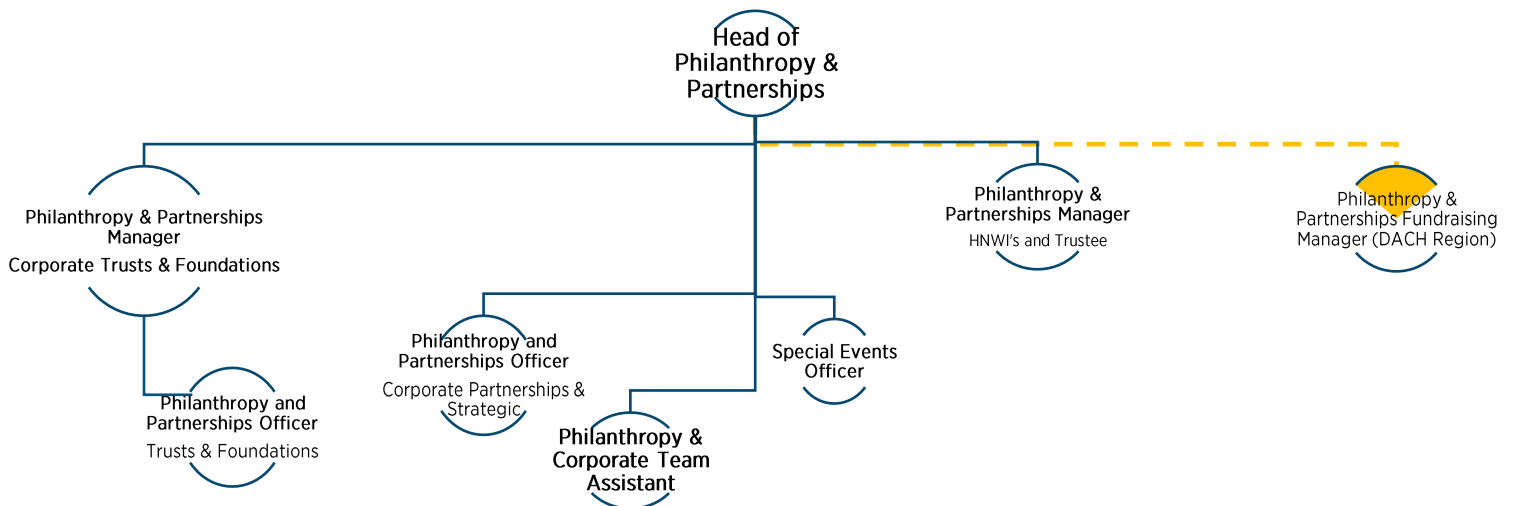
Head of Philanthropy & Partnerships

Philanthropy & Partnerships Manager
Corporate Trusts & Foundations

Philanthropy & Partnerships Manager
HNWI's and Trustee

Philanthropy & Partnerships Fundraising Manager (DACH Region)

Philanthropy and Partnerships Officer
Corporate Partnerships & Strategic

Special Events Officer

Philanthropy and Partnerships Officer
Trusts & Foundations

Philanthropy & Corporate Team Assistant